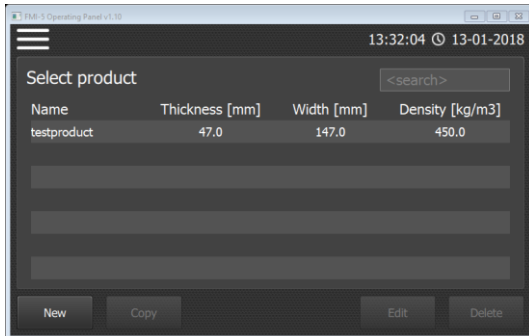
FMI-5 Operating Panel v1.10

13:32:04 13-01-2018

Select product

<search>

| Name | Thickness [mm] | Width [mm] | Density [kg/m3] |
|---|---|---|---|
| testproduct | 47.0 | 147.0 | 450.0 |

New
Copy
Edit
Delete